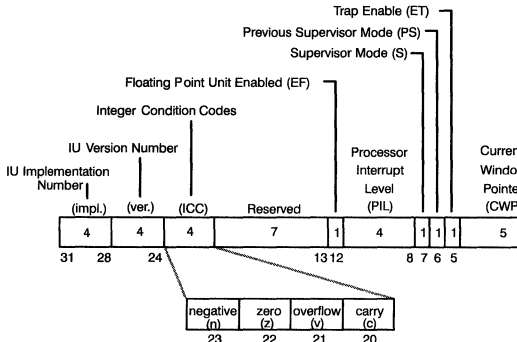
Trap Enable (ET)
Previous Supervisor Mode (PS)
Supervisor Mode (S)
Floating Point Unit Enabled (EF)
Integer Condition Codes
IU Version Number
IU Implementation Number
(impl.)
(ver.)
(ICC)
Reserved
Processor Interrupt Level (PIL)
Curren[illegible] Windo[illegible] Pointe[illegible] (CWP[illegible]

| 4 | 4 | 4 | 7 | 1 | 4 | 1 | 1 | 1 | 5 |
|---|---|---|---|---|---|---|---|---|---|

31 28 24 13 12 8 7 6 5

| negative (n) | zero (z) | overflow (v) | carry (c) |
|---|---|---|---|
| 23 | 22 | 21 | 20 |